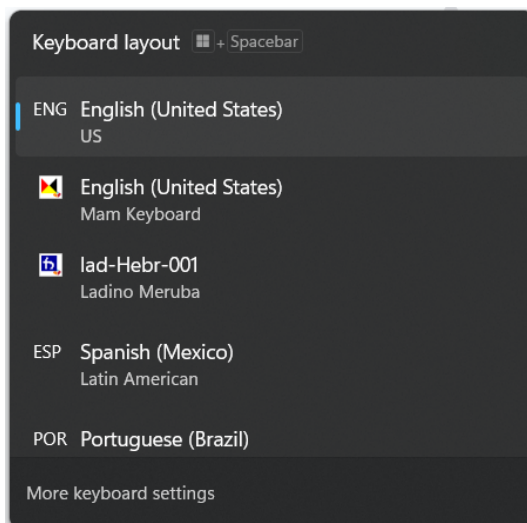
Keyboard layout + Spacebar

ENG English (United States)
US

English (United States)
Mam Keyboard

lad-Hebr-001
Ladino Meruba

ESP Spanish (Mexico)
Latin American

POR Portuguese (Brazil)

More keyboard settings